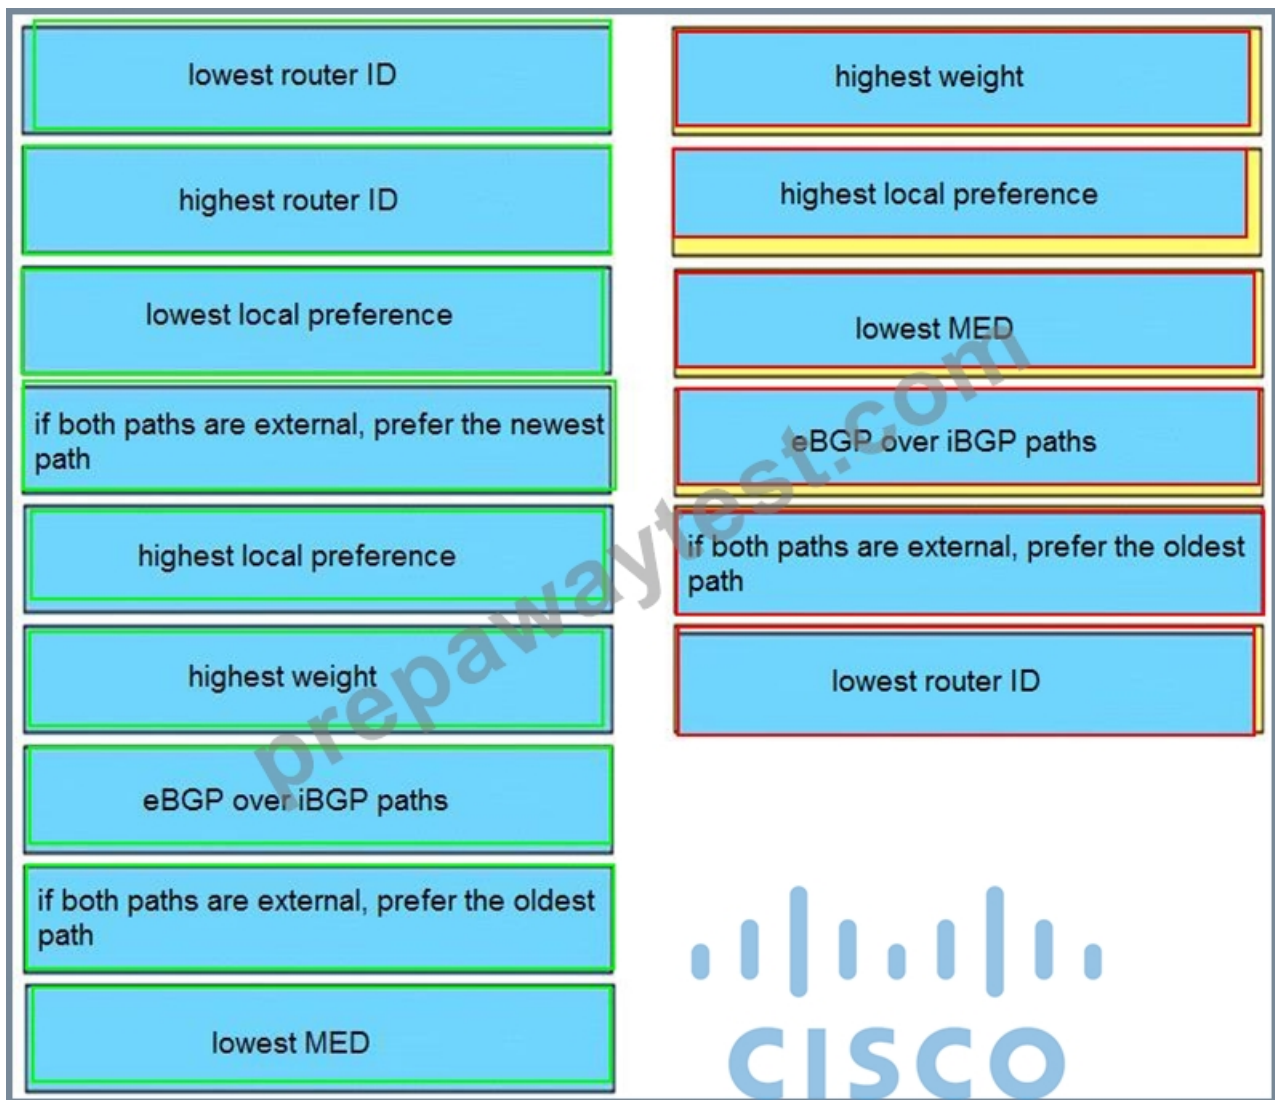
lowest router ID

highest router ID

lowest local preference

if both paths are external, prefer the newest path

highest local preference

highest weight

eBGP over iBGP paths

if both paths are external, prefer the oldest path

lowest MED

highest weight

highest local preference

lowest MED

eBGP over iBGP paths

if both paths are external, prefer the oldest path

lowest router ID

prepawaytest.com

CISCO